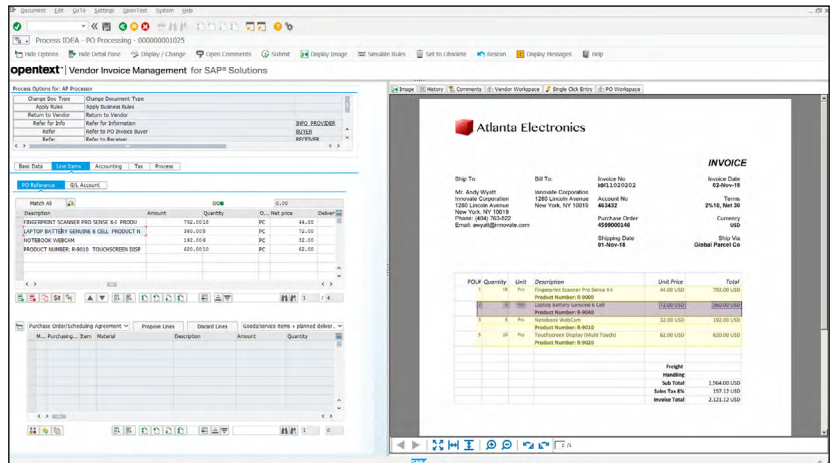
Document Edit Goto Settings OpenText System Help

Process IDEA - PO Processing - 000000001025

Hide Options Hide Detail Pane Display / Change Open Comments Submit Display Image Simulate Rules Set to Obsolete Rescan Display Messages Help

opentext™ | Vendor Invoice Management for SAP® Solutions

Process Options for: AP Processor

| | | |
|---|---|---|
| Change Doc Type | Change Document Type | |
| Apply Rules | Apply Business Rules | |
| Return to Vendor | Return to Vendor | |
| Refer for Info | Refer for Information | INFO_PROVIDER |
| Refer | Refer to PO Invoice Buyer | BUYER |
| Refer | Refer to Receiver | RECEIVER |

Basic Data Line Items Accounting Tax Process

PO Reference G/L Account

Match All 0.00

| Description | Amount | Quantity | O... | Net price | Deliver |
|---|---|---|---|---|---|
| FINGERPRINT SCANNER PRO SENSE X-I PRODU | | 792.0010 | PC | 44.00 | |
| LAPTOP BATTERY GENUINE 6 CELL PRODUCT N | | 360.0009 | PC | 72.00 | |
| NOTEBOOK WEBCAM | | 192.0006 | PC | 32.00 | |
| PRODUCT NUMBER: R-9010 TOUCHSCREEN DISP | | 620.0010 | PC | 62.00 | |

1 / 6

Purchase Order/Scheduling Agreement Propose Lines Discard Lines Goods/service items + planned deliver...

| M... | Purchasing... | Item | Material | Description | Amount | Quantity |
|---|---|---|---|---|---|---|

Image History Comments Vendor Workspace Single Click Entry PO Workspace

Atlanta Electronics

INVOICE

Ship To:
Mr. Andy Wyatt
Innovate Corporation
1280 Lincoln Avenue
New York, NY 10019
Phone: (404) 763-822
Email: awyatt@innovate.com

Bill To:
Innovate Corporation
1280 Lincoln Avenue
New York, NY 10019

Invoice No
Int11020202

Account No
463432

Purchase Order
4500000146

Shipping Date
01-Nov-18

Invoice Date
02-Nov-18

Terms
2%10, Net 30

Currency
USD

Ship Via
Global Parcel Co

| POLI | Quantity | Unit | Description | Unit Price | Total |
|---|---|---|---|---|---|
| 1 | 18 | Pcs | Fingerprint Scanner Pro Sense X-I | 44.00 USD | 792.00 USD |
| | | | Product Number: R-9000 | | |
| 2 | 5 | Pcs | Laptop Battery Genuine 6 Cell | 72.00 USD | 360.00 USD |
| | | | Product Number: R-9040 | | |
| 4 | 6 | Pcs | Notebook WebCam | 32.00 USD | 192.00 USD |
| | | | Product Number: R-9010 | | |
| 5 | 10 | Pcs | Touchscreen Display (Multi Touch) | 62.00 USD | 620.00 USD |
| | | | Product Number: R-9020 | | |

Freight
Handling
Sub Total 1,964.00 USD
Sales Tax 8% 157.12 USD
Invoice Total 2,121.12 USD

1 /1